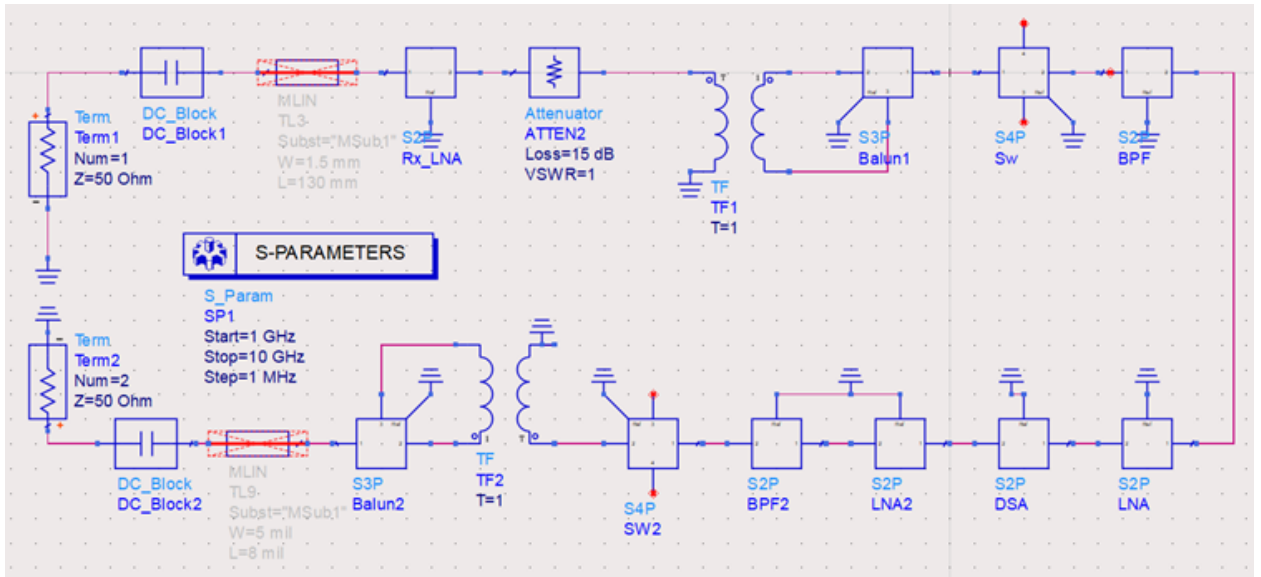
Term
Term1
Num=1
Z=50 Ohm

DC_Block
DC_Block1

MLIN
TL3-
Subst="MSub1"
W=1.5 mm
L=130 mm

S2P
Rx_LNA

Attenuator
ATTEN2
Loss=15 dB
VSWR=1

TF
TF1
T=1

S3P
Balun1

S4P
Sw

S2P
BPF

S-PARAMETERS

S_Param
SP1
Start=1 GHz
Stop=10 GHz
Step=1 MHz

Term
Term2
Num=2
Z=50 Ohm

DC_Block
DC_Block2

MLIN
TL9-
Subst="MSub1"
W=5 mil
L=8 mil

S3P
Balun2

TF
TF2
T=1

S4P
SW2

S2P
BPF2

S2P
LNA2

S2P
DSA

S2P
LNA